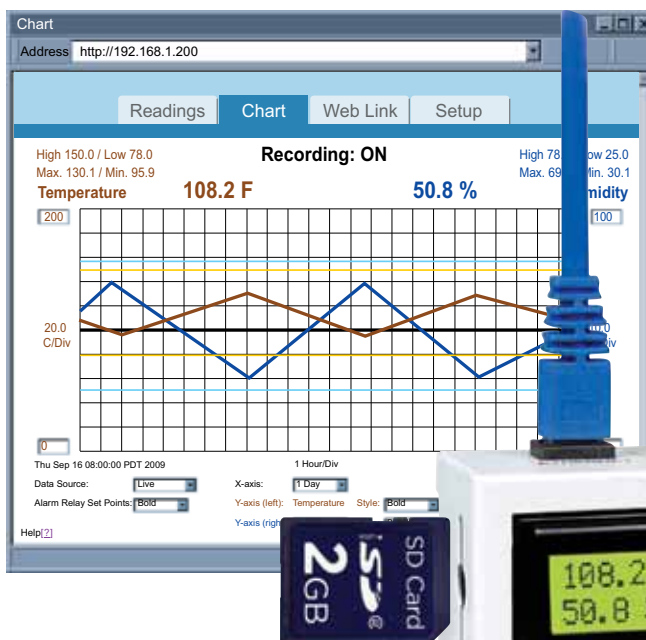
Chart

Address http://192.168.1.200

Readings | Chart | Web Link | Setup

High 150.0 / Low 78.0
Max. 130.1 / Min. 95.9
Temperature 108.2 F

Recording: ON

High 78 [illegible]ow 25.0
Max. 69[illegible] 30.1
50.8 % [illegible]midity

200
100

20.0
C/Div

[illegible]0.0
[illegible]iv

0

Thu Sep 16 08:00:00 PDT 2009
1 Hour/Div

Data Source: Live
X-axis: 1 Day
Alarm Relay Set Points: Bold
Y-axis (left): Temperature Style: Bold
Y-axis (righ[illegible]

Help[?]

2GB
SD
SD Card

108.2
50.8